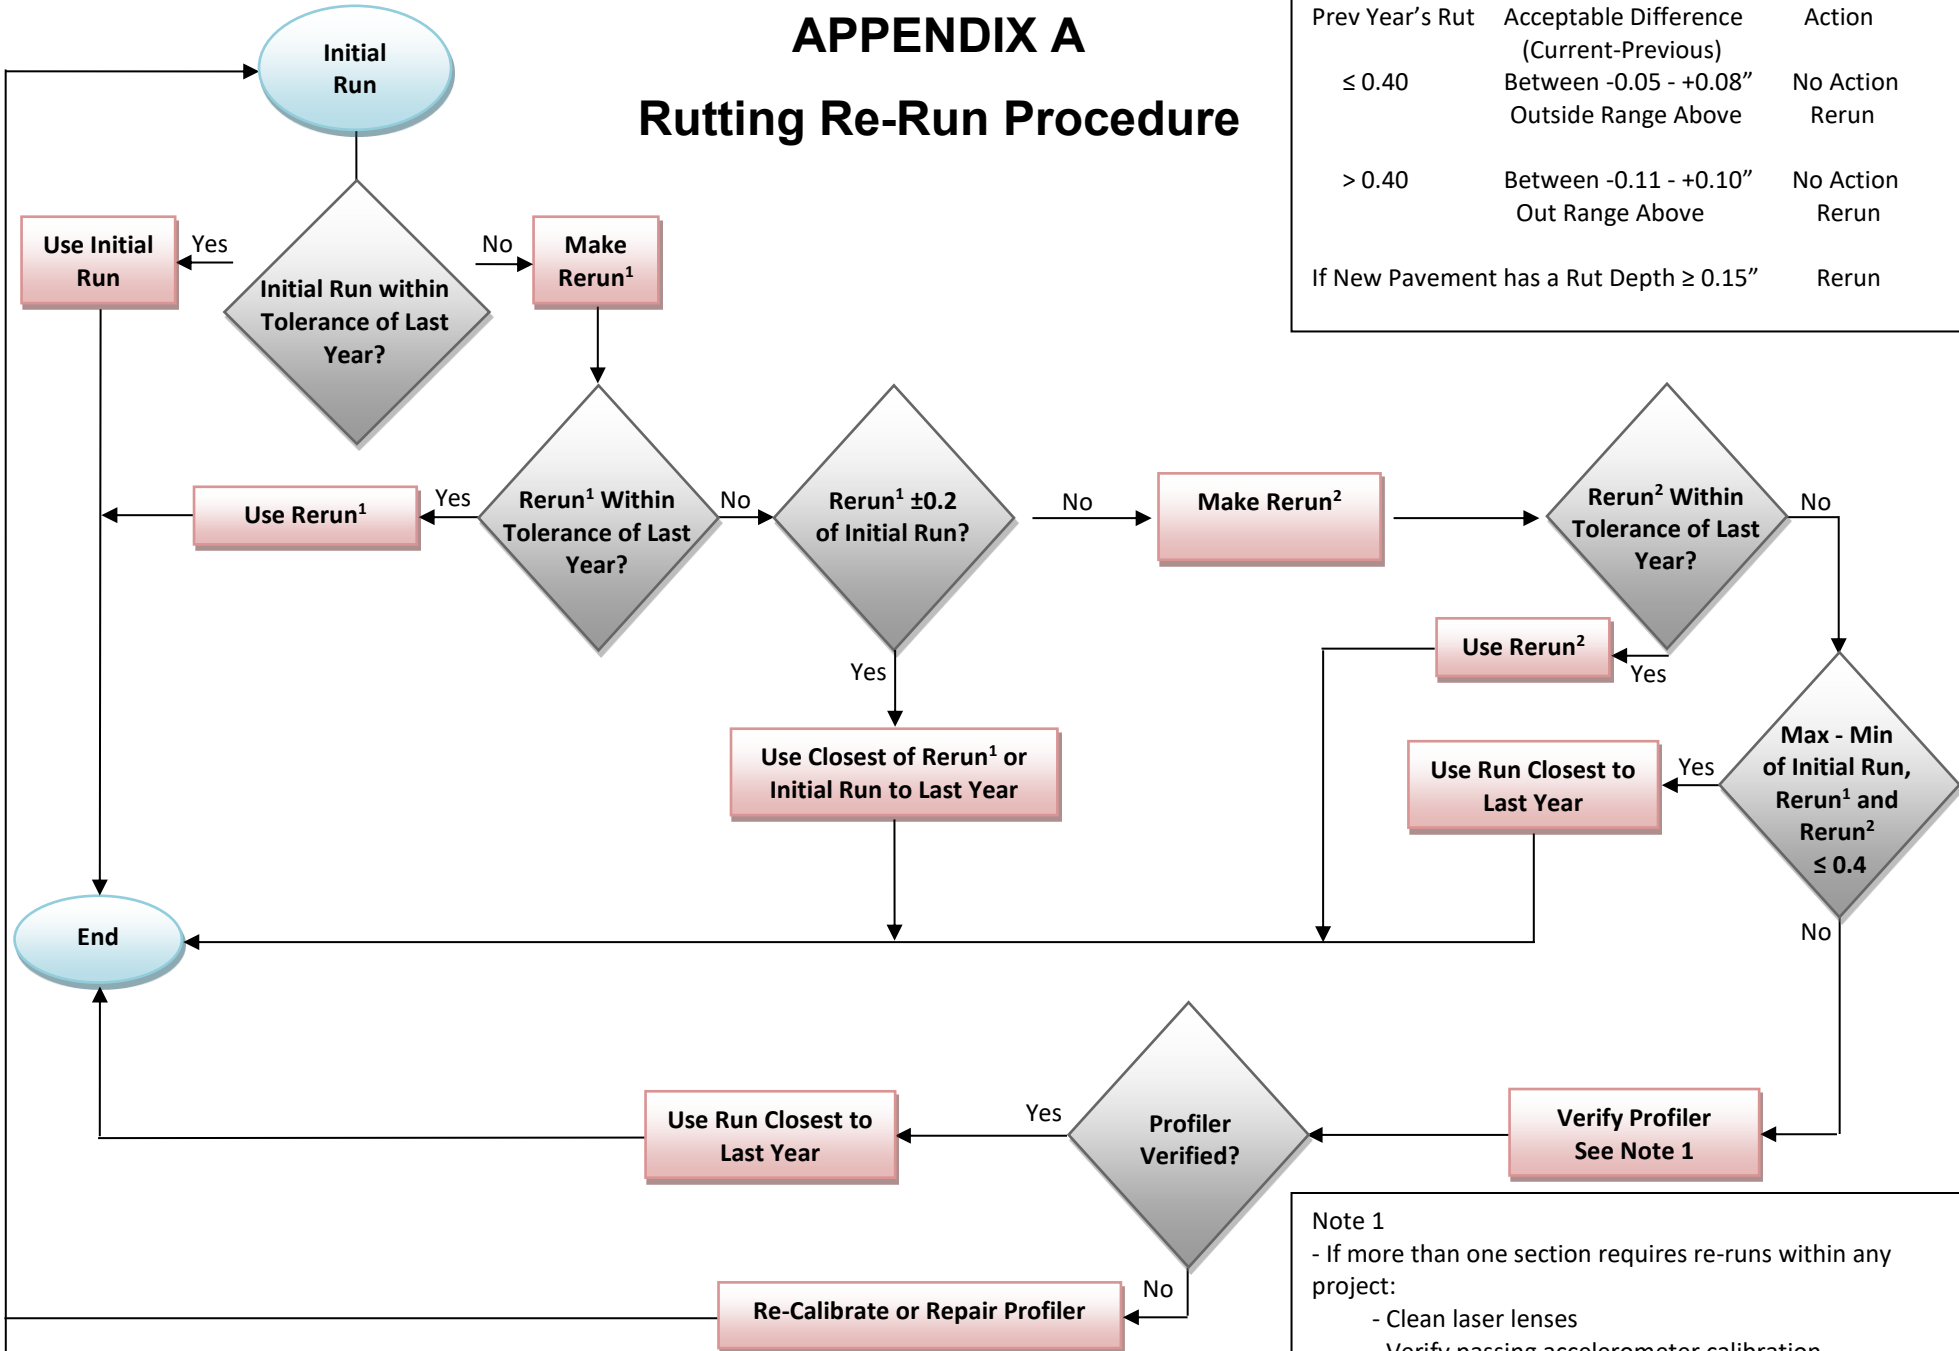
APPENDIX A

Rutting Re-Run Procedure

| Prev Year's Rut | Acceptable Difference (Current-Previous) | Action |
|---|---|---|
| ≤ 0.40 | Between -0.05 - +0.08" | No Action |
| | Outside Range Above | Rerun |
| > 0.40 | Between -0.11 - +0.10" | No Action |
| | Out Range Above | Rerun |
| If New Pavement has a Rut Depth ≥ 0.15" | | Rerun |

Initial Run

Initial Run within Tolerance of Last Year?

Yes

Use Initial Run

No

Make Rerun$^1$

Rerun$^1$ Within Tolerance of Last Year?

Yes

Use Rerun$^1$

No

Rerun$^1$ ±0.2 of Initial Run?

Yes

Use Closest of Rerun$^1$ or Initial Run to Last Year

No

Make Rerun$^2$

Rerun$^2$ Within Tolerance of Last Year?

Yes

Use Rerun$^2$

No

Max - Min of Initial Run, Rerun$^1$ and Rerun$^2$ ≤ 0.4

Yes

Use Run Closest to Last Year

No

Verify Profiler See Note 1

Profiler Verified?

Yes

Use Run Closest to Last Year

No

Re-Calibrate or Repair Profiler

End

Note 1
- If more than one section requires re-runs within any project:
- Clean laser lenses
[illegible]